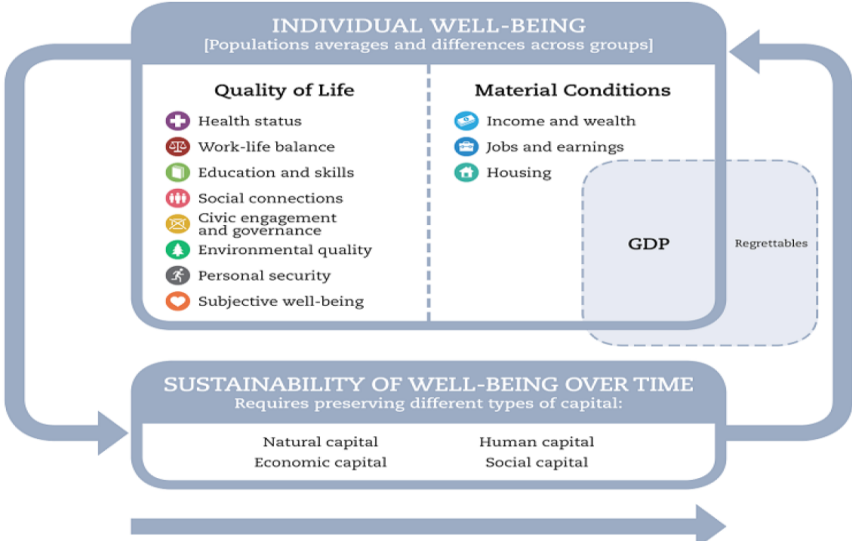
INDIVIDUAL WELL-BEING
[Populations averages and differences across groups]

Quality of Life

Health status
Work-life balance
Education and skills
Social connections
Civic engagement and governance
Environmental quality
Personal security
Subjective well-being

Material Conditions

Income and wealth
Jobs and earnings
Housing

GDP

Regrettables

SUSTAINABILITY OF WELL-BEING OVER TIME
Requires preserving different types of capital:

Natural capital
Economic capital
Human capital
Social capital